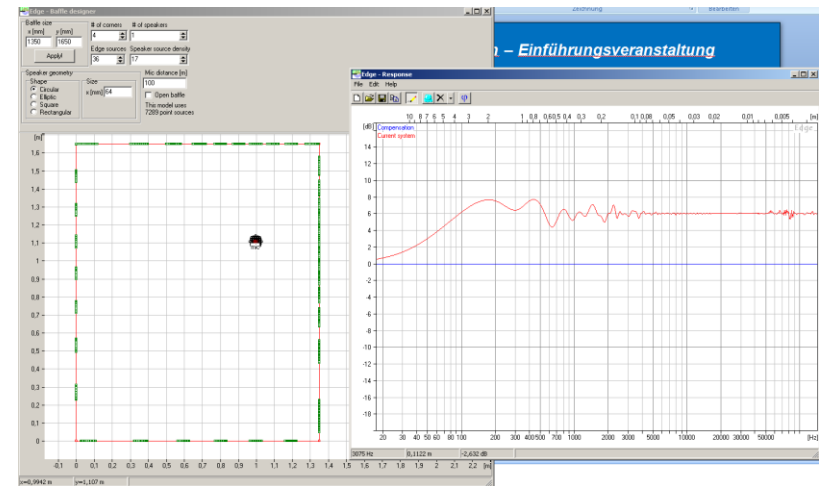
Edge - Baffle designer

Baffle size
x [mm] 1350
y [mm] 1650
Apply!

# of corners 4
# of speakers 1
Edge sources 36
Speaker source density 17

Speaker geometry
Shape
Circular
Elliptic
Square
Rectangular
Size
x [mm] 64

Mic distance [m]
100
Open baffle
This model uses 7289 point sources

[m]
1,6
1,5
1,4
1,3
1,2
1,1
1
0,9
0,8
0,7
0,6
0,5
0,4
0,3
0,2
0,1
0

-0,1 0 0,1 0,2 0,3 0,4 0,5 0,6 0,7 0,8 0,9 1 1,1 1,2 1,3 1,4 1,5 1,6 1,7 1,8 1,9 2 2,1 2,2 [m]

x=0,9942 m y=1,107 m

Zeichnung Bearbeiten

n – Einführungsveranstaltung

Edge - Response
File Edit Help

10 8 7 6 5 4 3 2 1 0,8 0,6 0,5 0,4 0,3 0,2 0,1 0,08 0,05 0,03 0,02 0,01 0,005 [m]
[dB]
Compensation
Current system
Edge
14
12
10
8
6
4
2
0
-2
-4
-6
-8
-10
-12
-14
-16
-18
20 30 40 50 60 80 100 200 300 400 500 700 1000 2000 3000 5000 10000 20000 30000 50000 [Hz]

3075 Hz 0,1122 m -2,632 dB